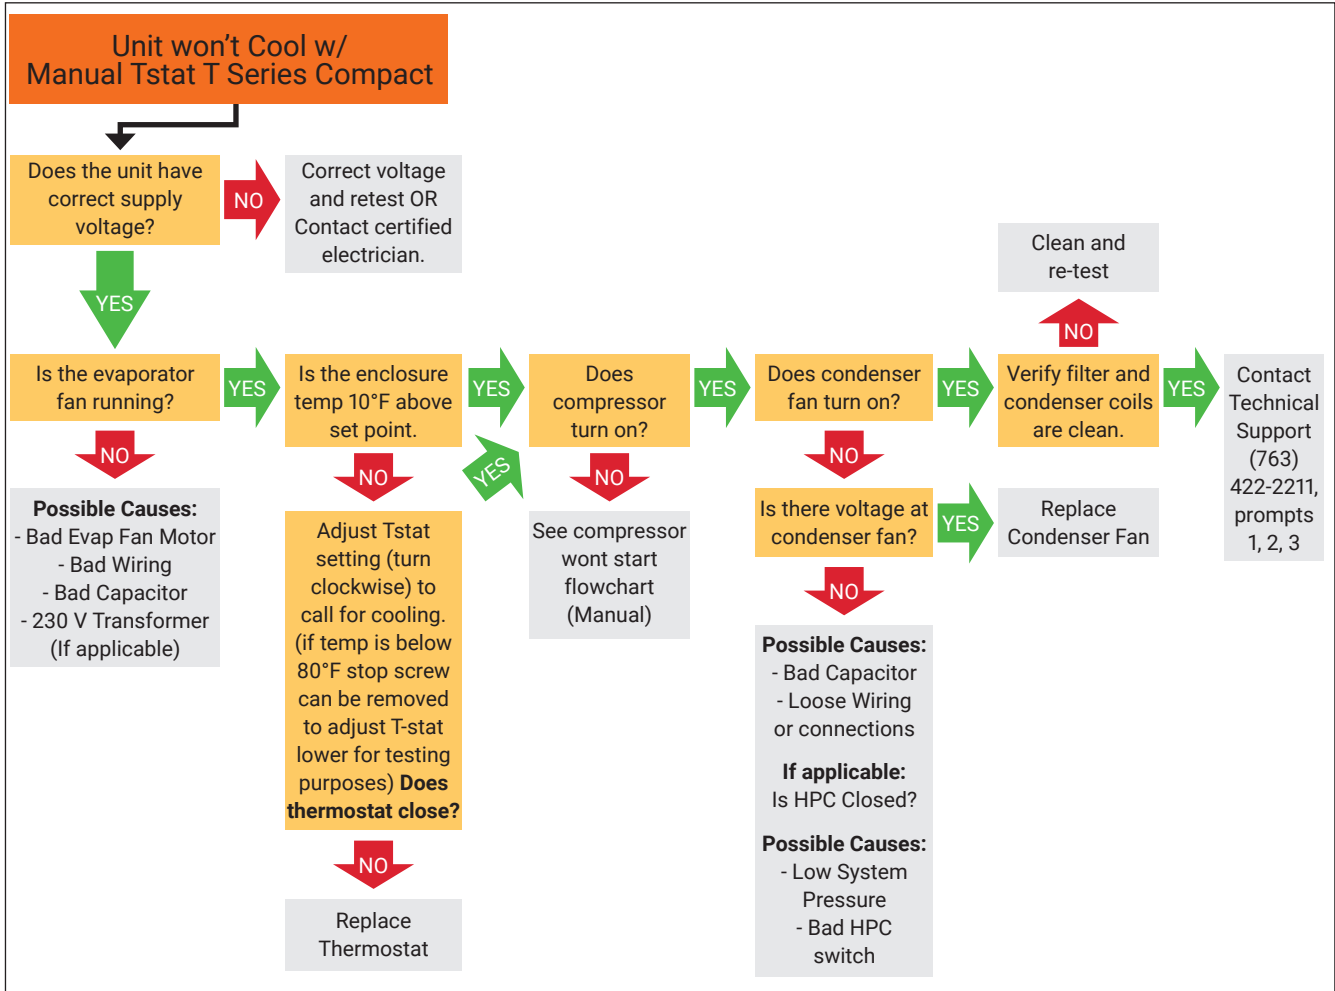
Unit won't Cool w/ Manual Tstat T Series Compact

Does the unit have correct supply voltage?

NO

Correct voltage and retest OR Contact certified electrician.

YES

Is the evaporator fan running?

NO

Possible Causes:
- Bad Evap Fan Motor
- Bad Wiring
- Bad Capacitor
- 230 V Transformer (If applicable)

YES

Is the enclosure temp 10°F above set point.

NO

Adjust Tstat setting (turn clockwise) to call for cooling. (if temp is below 80°F stop screw can be removed to adjust T-stat lower for testing purposes) **Does thermostat close?**

NO

Replace Thermostat

YES

YES

Does compressor turn on?

NO

See compressor wont start flowchart (Manual)

YES

Does condenser fan turn on?

NO

Is there voltage at condenser fan?

YES

Replace Condenser Fan

NO

Possible Causes:
- Bad Capacitor
- Loose Wiring or connections

If applicable:
Is HPC Closed?

Possible Causes:
- Low System Pressure
- Bad HPC switch

YES

Verify filter and condenser coils are clean.

NO

Clean and re-test

YES

Contact Technical Support (763) 422-2211, prompts 1, 2, 3